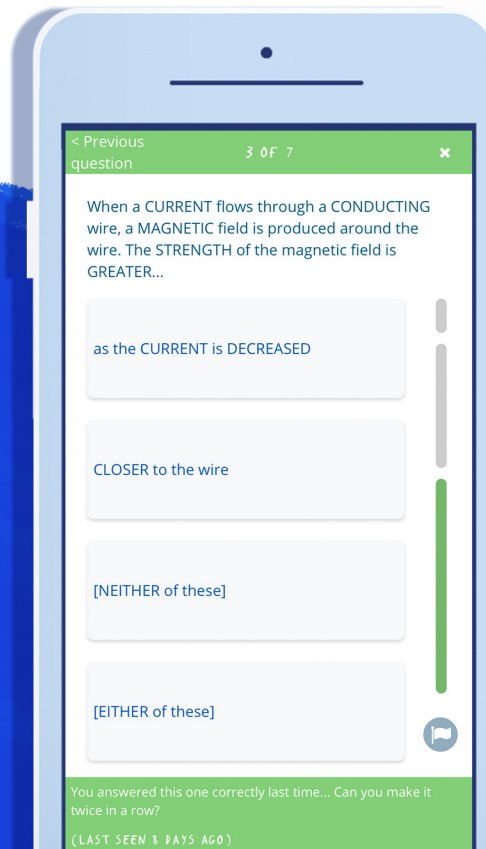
< Previous question

3 OF 7

×

When a CURRENT flows through a CONDUCTING wire, a MAGNETIC field is produced around the wire. The STRENGTH of the magnetic field is GREATER...

as the CURRENT is DECREASED

CLOSER to the wire

[NEITHER of these]

[EITHER of these]

You answered this one correctly last time... Can you make it twice in a row?

(LAST SEEN 8 DAYS AGO)